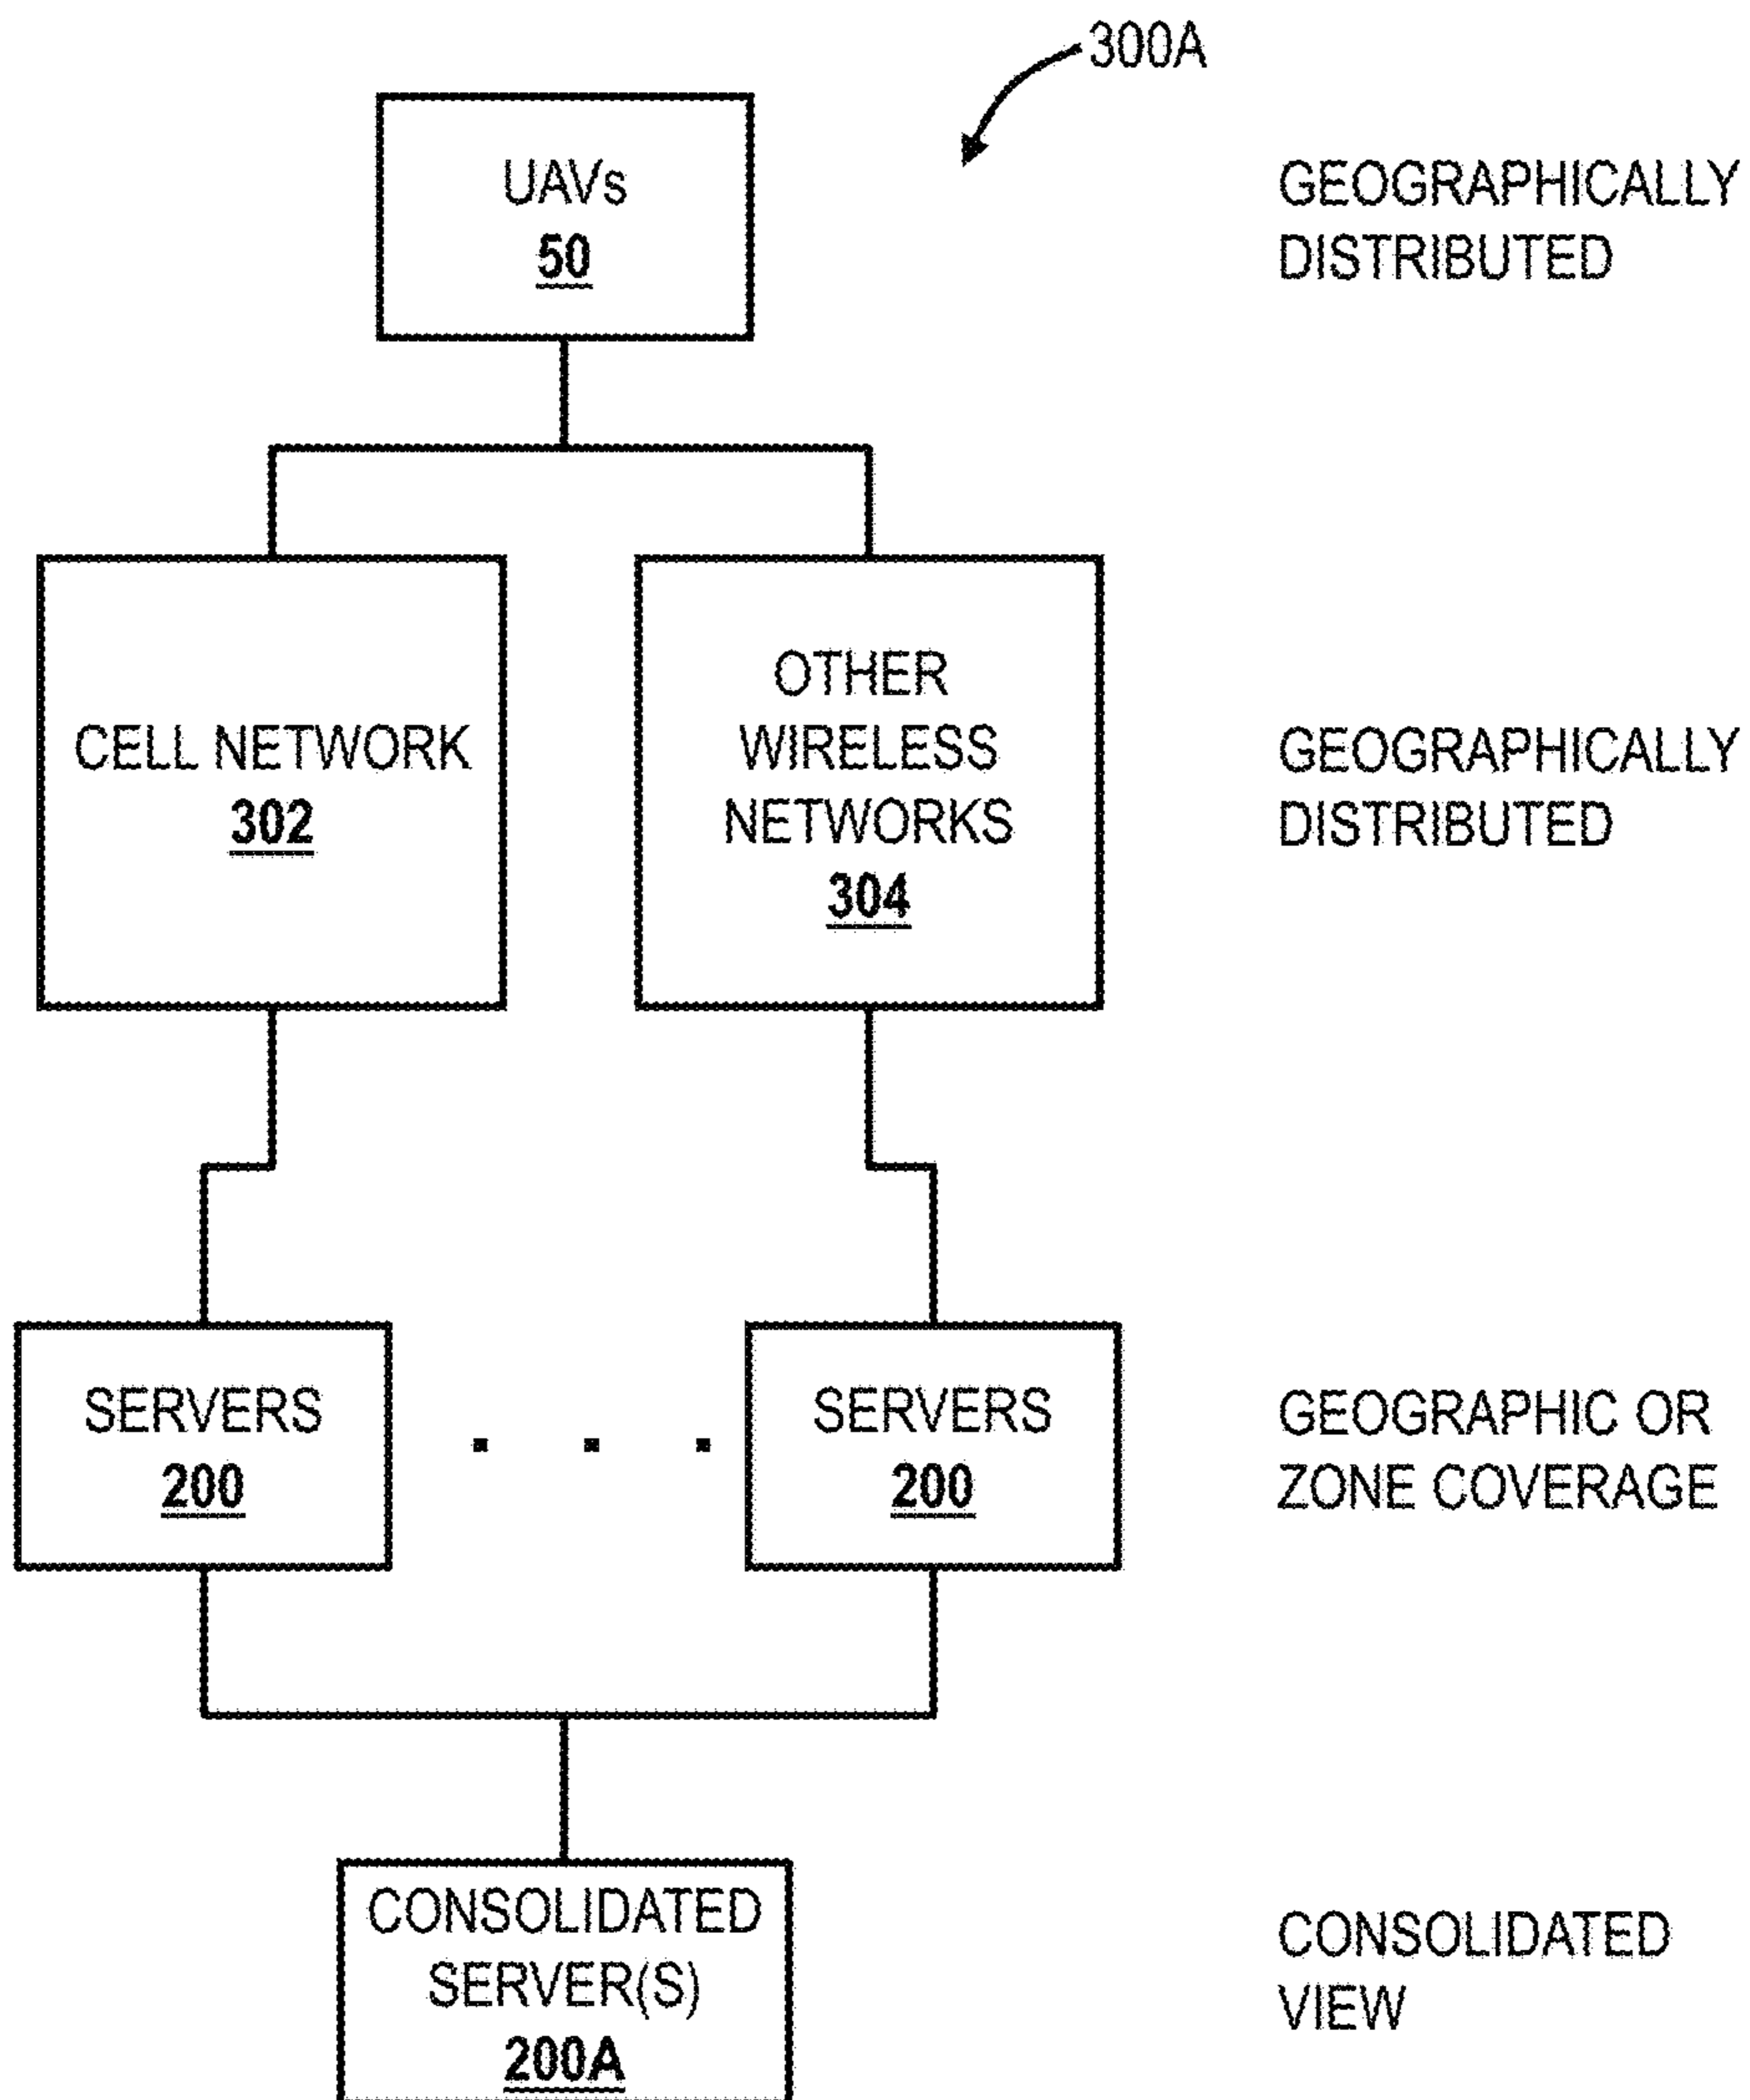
300A

UAVs
50

GEOGRAPHICALLY DISTRIBUTED

CELL NETWORK
302

OTHER WIRELESS NETWORKS
304

GEOGRAPHICALLY DISTRIBUTED

SERVERS
200

. . .

SERVERS
200

GEOGRAPHIC OR ZONE COVERAGE

CONSOLIDATED SERVER(S)
200A

CONSOLIDATED VIEW